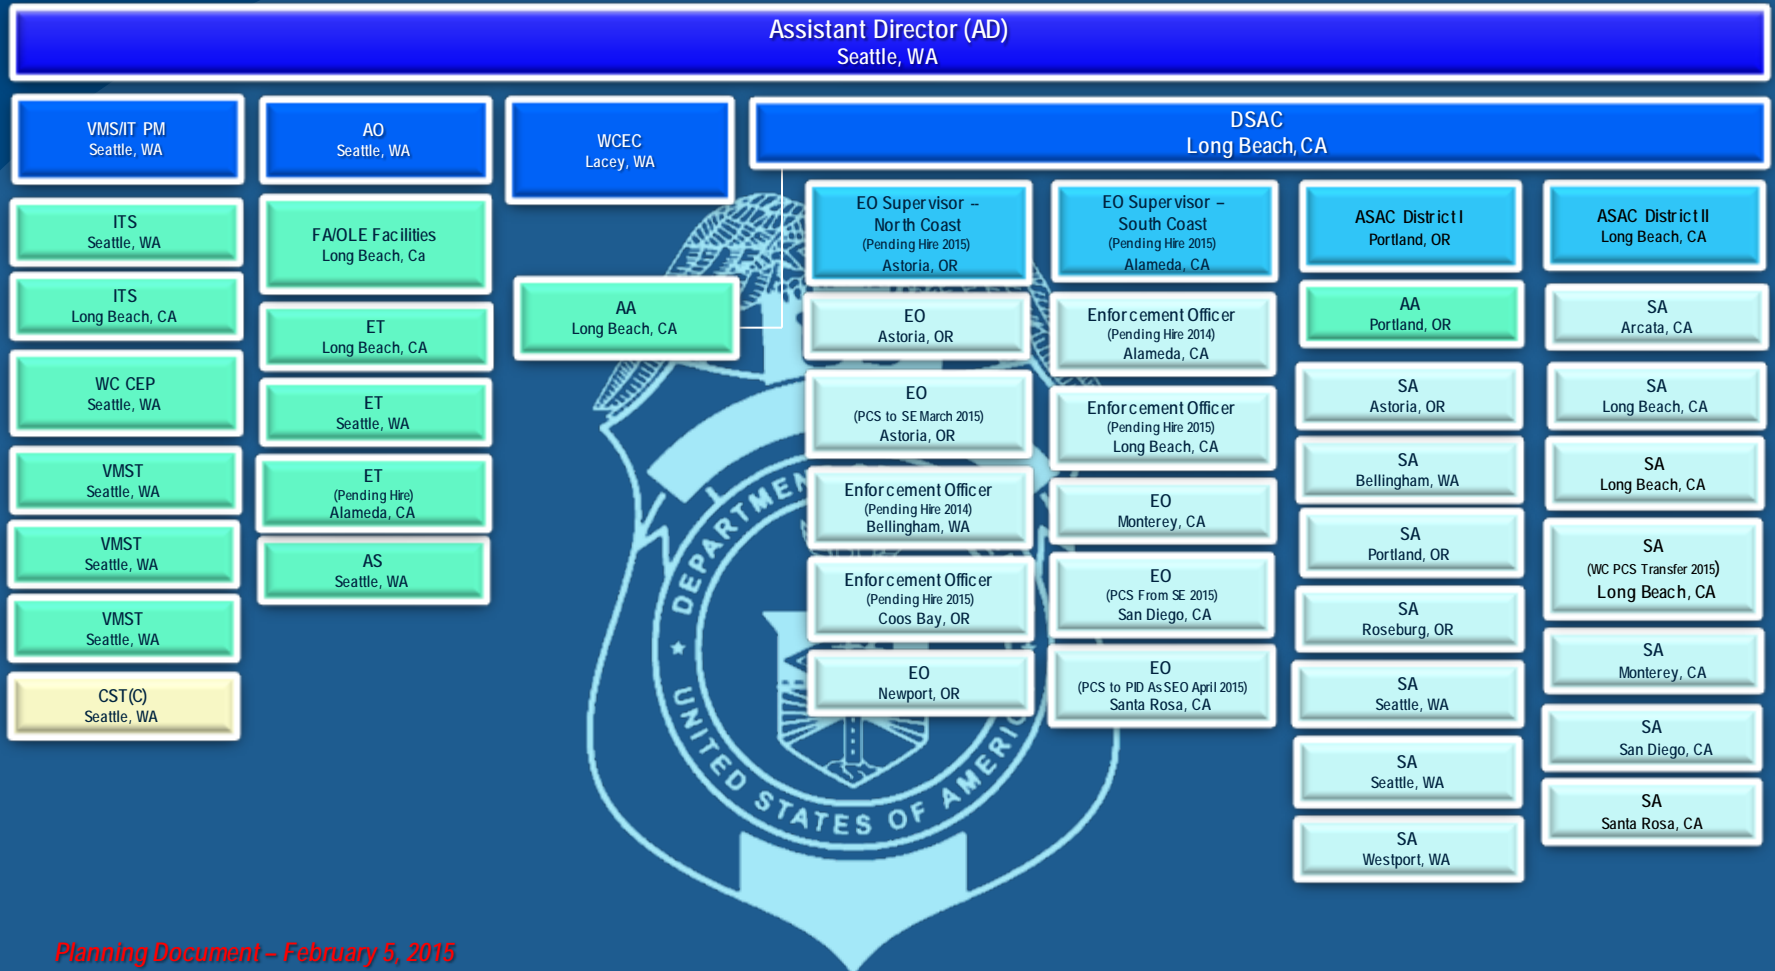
Assistant Director (AD)
Seattle, WA

VMS/IT PM
Seattle, WA

ITS
Seattle, WA

ITS
Long Beach, CA

WC CEP
Seattle, WA

VMST
Seattle, WA

VMST
Seattle, WA

VMST
Seattle, WA

CST(C)
Seattle, WA

AO
Seattle, WA

FA/OLE Facilities
Long Beach, Ca

ET
Long Beach, CA

ET
Seattle, WA

ET
(Pending Hire)
Alameda, CA

AS
Seattle, WA

WCEC
Lacey, WA

AA
Long Beach, CA

DSAC
Long Beach, CA

EO Supervisor – North Coast
(Pending Hire 2015)
Astoria, OR

EO
Astoria, OR

EO
(PCS to SE March 2015)
Astoria, OR

Enforcement Officer
(Pending Hire 2014)
Bellingham, WA

Enforcement Officer
(Pending Hire 2015)
Coos Bay, OR

EO
Newport, OR

EO Supervisor – South Coast
(Pending Hire 2015)
Alameda, CA

Enforcement Officer
(Pending Hire 2014)
Alameda, CA

Enforcement Officer
(Pending Hire 2015)
Long Beach, CA

EO
Monterey, CA

EO
(PCS From SE 2015)
San Diego, CA

EO
(PCS to PID AS SEO April 2015)
Santa Rosa, CA

ASAC District I
Portland, OR

AA
Portland, OR

SA
Astoria, OR

SA
Bellingham, WA

SA
Portland, OR

SA
Roseburg, OR

SA
Seattle, WA

SA
Seattle, WA

SA
Westport, WA

ASAC District II
Long Beach, CA

SA
Arcata, CA

SA
Long Beach, CA

SA
Long Beach, CA

SA
(WC PCS Transfer 2015)
Long Beach, CA

SA
Monterey, CA

SA
San Diego, CA

SA
Santa Rosa, CA

DEPARTMENT UNITED STATES OF AMERICA

Planning Document – February 5, 2015